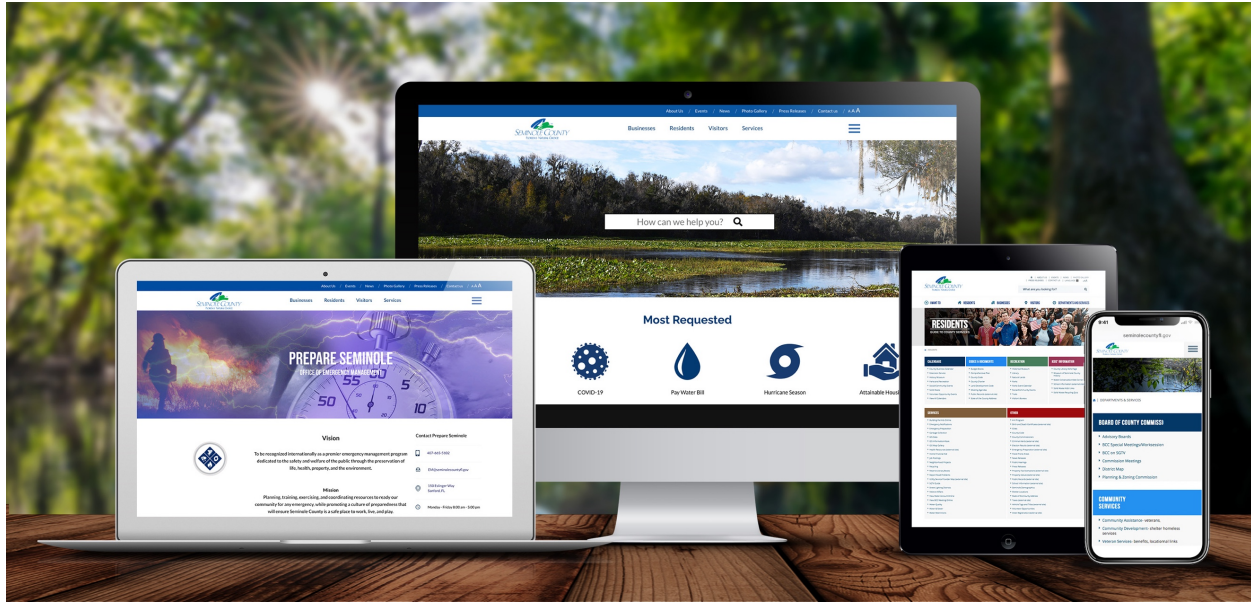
About Us | Events | News | Photo Gallery | Press Releases | Contact us | A A A

SEMINOLE COUNTY

Businesses Residents Visitors Services

How can we help you?

Most Requested

COVID-19

Pay Water Bill

Hurricane Season

Attainable Housi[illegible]

About Us | Events | News | Photo Gallery | Press Releases | Contact us | A A A

SEMINOLE COUNTY

Businesses Residents Visitors Services

PREPARE SEMINOLE

OFFICE OF EMERGENCY MANAGEMENT

Vision

To be recognized internationally as a premier emergency management program dedicated to the safety and welfare of the public through the preservation of life, health, property, and the environment.

Mission

Planning, training, exercising, and coordinating resources to ready our community for any emergency, while promoting a culture of preparedness that will ensure Seminole County is a safe place to work, live, and play.

Contact Prepare Seminole

407-665-5102

150 Eslinger Way Sanford, FL

Monday - Friday 8:00 am - 5:00 pm

SEMINOLE COUNTY

RESIDENTS

9:41

seminolecountyfl.gov

SEMINOLE COUNTY

DEPARTMENTS & SERVICES

BOARD OF COUNTY COMMISSI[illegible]

Advisory Boards

BCC Special Meetings/Worksession

BCC on SGTV

Commission Meetings

District Map

Planning & Zoning Commission

COMMUNITY SERVICES

Community Assistance - veterans

Community Development - shelter homeless services

Veteran Services - benefits, locational links